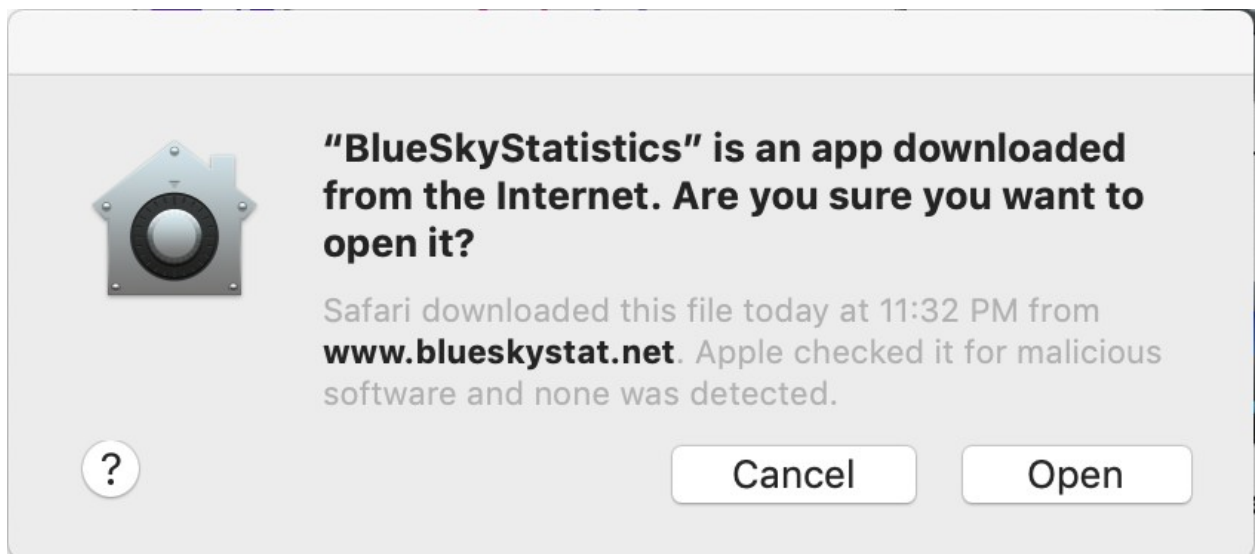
"BlueSkyStatistics" is an app downloaded from the Internet. Are you sure you want to open it?

Safari downloaded this file today at 11:32 PM from **www.blueskystat.net**. Apple checked it for malicious software and none was detected.

?

Cancel

Open